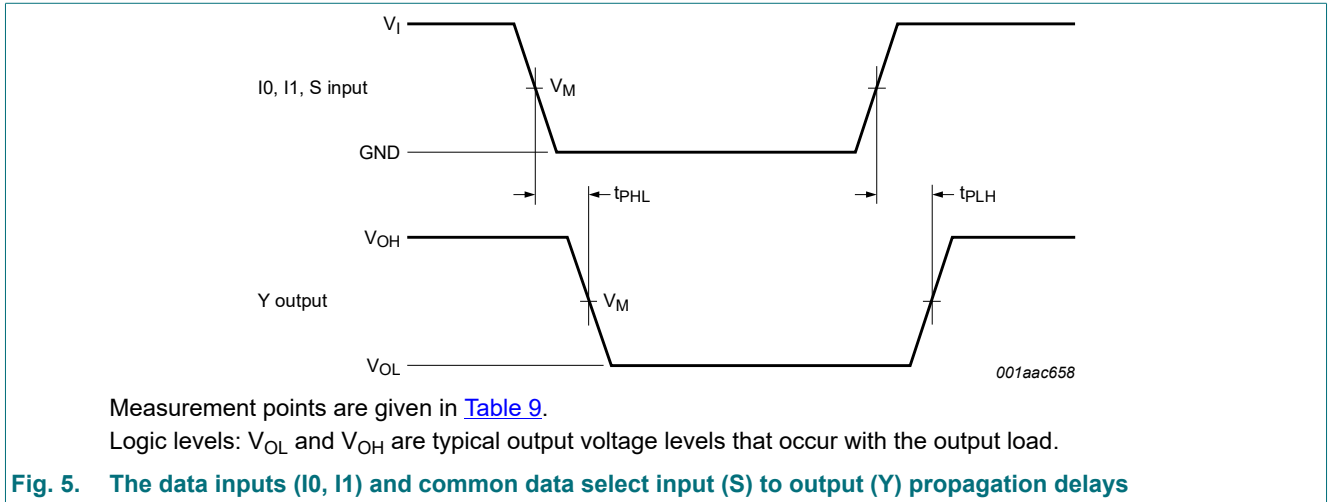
$V_I$

I0, I1, S input

$V_M$

GND

$t_{PHL}$

$t_{PLH}$

$V_{OH}$

Y output

$V_M$

$V_{OL}$

001aac658

Measurement points are given in Table 9.

Logic levels: $V_{OL}$ and $V_{OH}$ are typical output voltage levels that occur with the output load.

Fig. 5. The data inputs (I0, I1) and common data select input (S) to output (Y) propagation delays